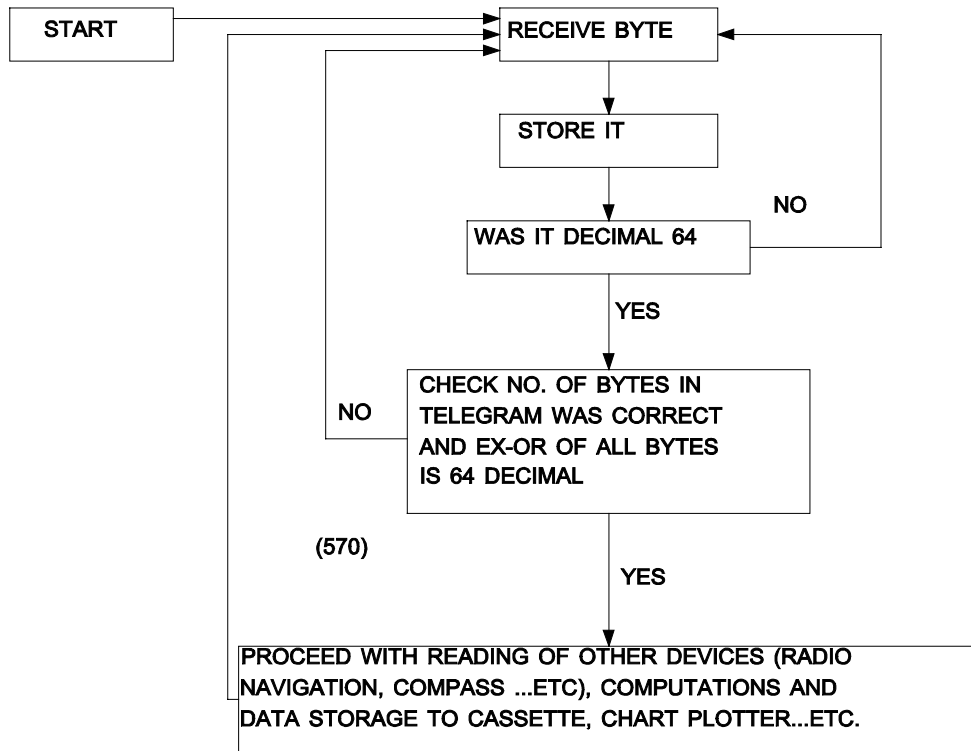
START

RECEIVE BYTE

STORE IT

NO

WAS IT DECIMAL 64

YES

NO

CHECK NO. OF BYTES IN TELEGRAM WAS CORRECT AND EX-OR OF ALL BYTES IS 64 DECIMAL

(570)

YES

PROCEED WITH READING OF OTHER DEVICES (RADIO NAVIGATION, COMPASS ...ETC), COMPUTATIONS AND DATA STORAGE TO CASSETTE, CHART PLOTTER...ETC.